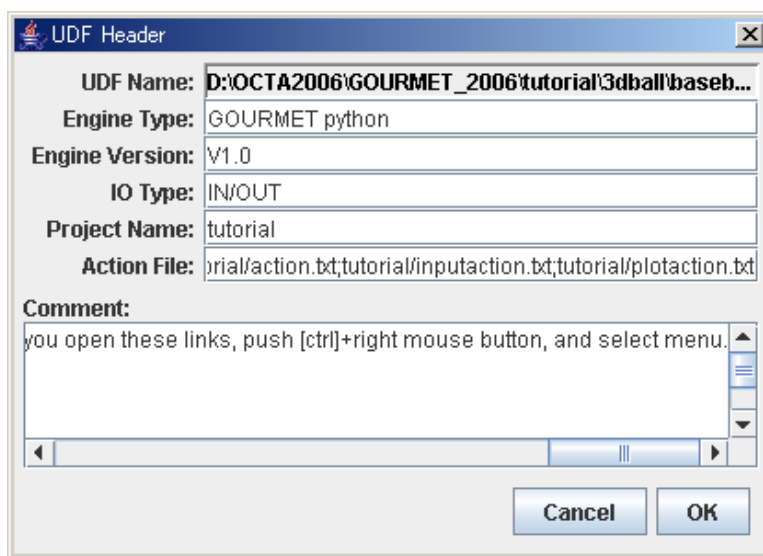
UDF Header

UDF Name: D:\OCTA2006\GOURMET_2006\tutorial\3dball\baseb...
Engine Type: GOURMET python
Engine Version: V1.0
IO Type: IN/OUT
Project Name: tutorial
Action File: orial/action.txt;tutorial/inputaction.txt;tutorial/plotaction.txt

Comment:
you open these links, push [ctrl]+right mouse button, and select menu.

Cancel
OK